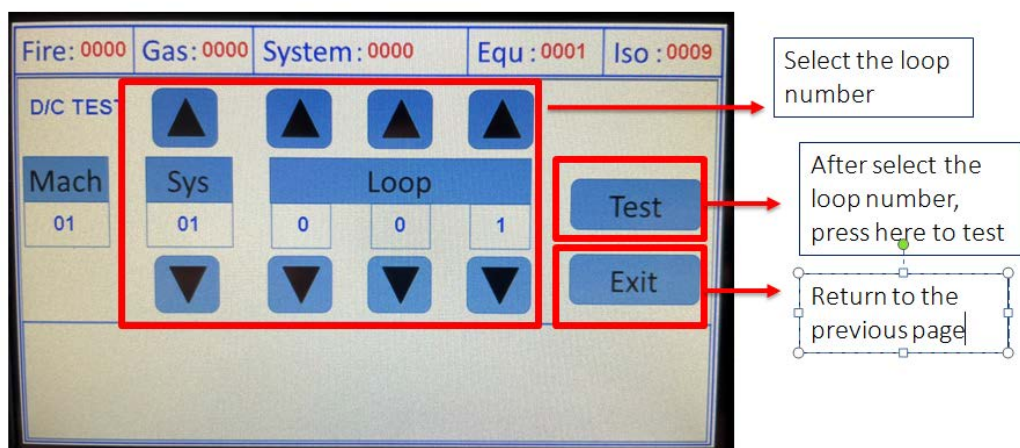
Fire: 0000 Gas: 0000 System: 0000 Equ: 0001 Iso: 0009

D/C TEST

Mach
01

Sys
01

Loop
0 0 1

Test

Exit

Select the loop number

After select the loop number, press here to test

Return to the previous page